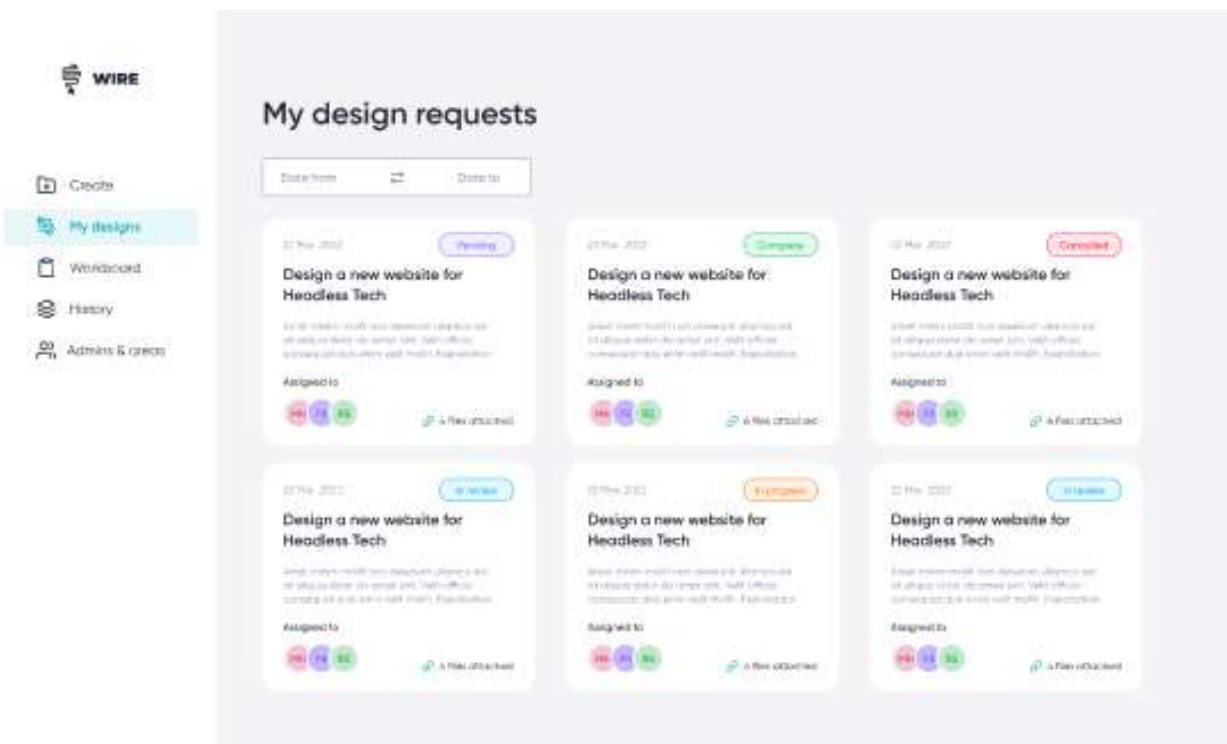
WIRE

Create
My designs
Wordboard
History
Admins & areas

My design requests

Date from ⇄ Date to

22 Mar 2022 Pending
Design a new website for Headless Tech
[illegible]
Assigned to
MH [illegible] RS
4 files attached

22 Mar 2022 Complete
Design a new website for Headless Tech
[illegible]
Assigned to
MH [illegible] RS
4 files attached

22 Mar 2022 Cancelled
Design a new website for Headless Tech
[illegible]
Assigned to
MH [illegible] RS
4 files attached

22 Mar 2022 In review
Design a new website for Headless Tech
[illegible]
Assigned to
MH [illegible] RS
4 files attached

22 Mar 2022 In progress
Design a new website for Headless Tech
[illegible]
Assigned to
MH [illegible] RS
4 files attached

22 Mar 2022 In review
Design a new website for Headless Tech
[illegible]
Assigned to
MH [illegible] RS
4 files attached